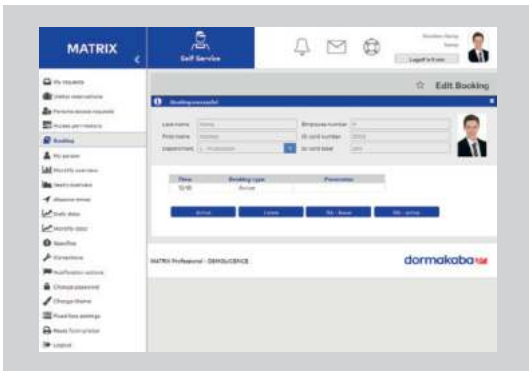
MATRIX

Self Service

Logoff in 5 min

My requests
Visitor reservations
Person access requests
Access permissions
Booking
My person
Monthly overview
Yearly overview
Absence times
Daily data
Monthly data
Workflow
Corrections
Notification actions
Change password
Change theme
Fixed time settings
Mass form printer
Logout

Edit Booking

Booking successful

Last name
First name
Department
Employee number
ID card number
ID card base

| Time | Booking type | Parameter |
|---|---|---|
| 12:18 | Arrive | |

Arrive
Leave
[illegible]
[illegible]

MATRIX Professional - DEMOLICENCE

dormakaba